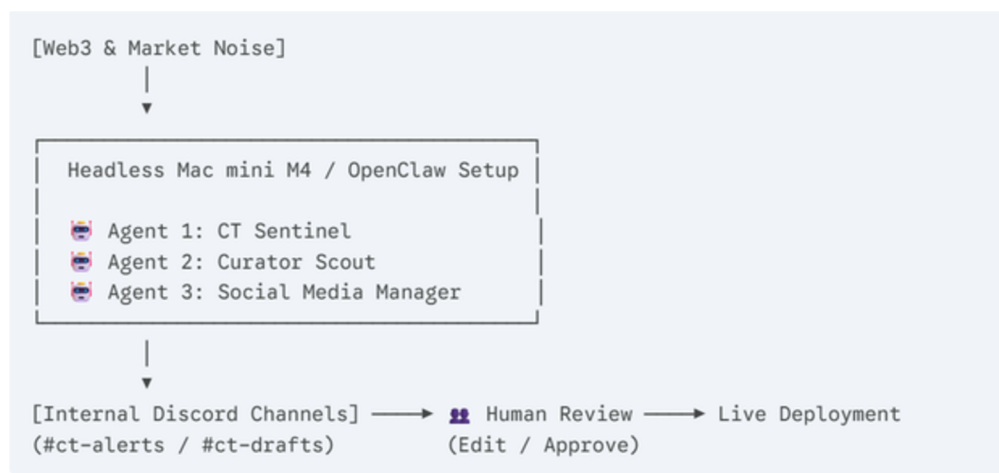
[Web3 & Market Noise]

Headless Mac mini M4 / OpenClaw Setup

Agent 1: CT Sentinel
Agent 2: Curator Scout
Agent 3: Social Media Manager

[Internal Discord Channels] → Human Review → Live Deployment
(#ct-alerts / #ct-drafts) (Edit / Approve)